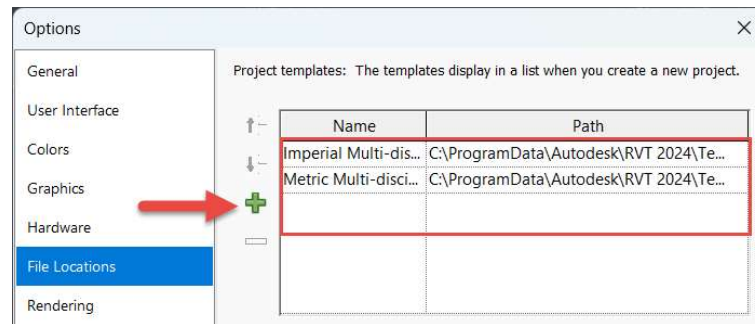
Options

General
User Interface
Colors
Graphics
Hardware
File Locations
Rendering

Project templates: The templates display in a list when you create a new project.

| Name | Path |
|---|---|
| Imperial Multi-dis... | C:\ProgramData\Autodesk\RVT 2024\Te... |
| Metric Multi-disci... | C:\ProgramData\Autodesk\RVT 2024\Te... |